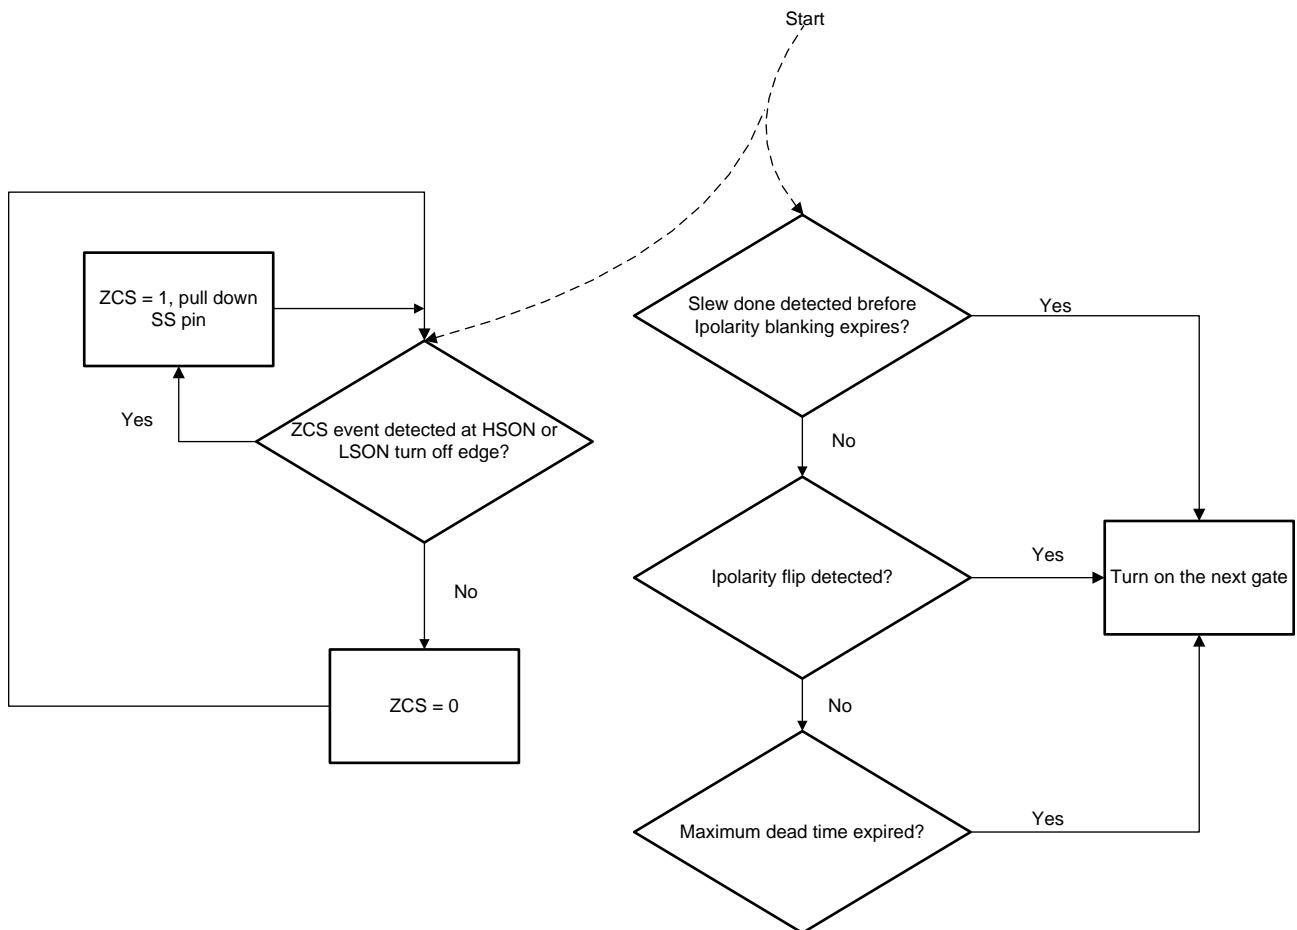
Start

ZCS = 1, pull down SS pin

Yes

ZCS event detected at HSON or LSON turn off edge?

No

ZCS = 0

Slew done detected brefore Ipolarity blanking expires?

Yes

No

Ipolarity flip detected?

Yes

Turn on the next gate

No

Maximum dead time expired?

Yes